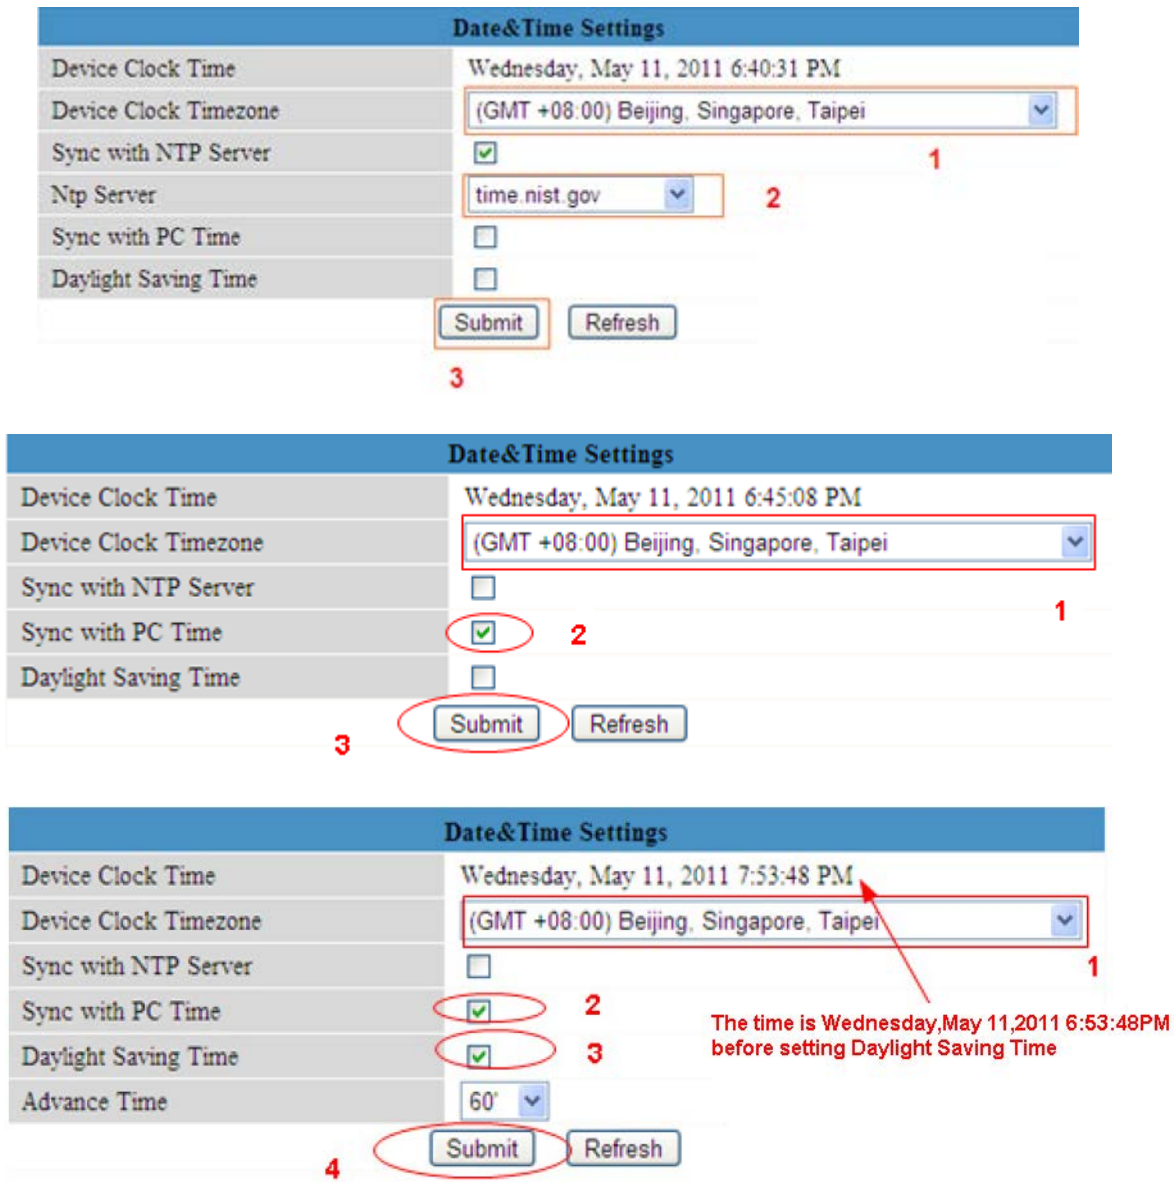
| Date&Time Settings | |
|---|---|
| Device Clock Time | Wednesday, May 11, 2011 6:40:31 PM |
| Device Clock Timezone | (GMT +08:00) Beijing, Singapore, Taipei |
| Sync with NTP Server | |
| Ntp Server | time.nist.gov |
| Sync with PC Time | |
| Daylight Saving Time | |

1

2

Submit Refresh

3

| Date&Time Settings | |
|---|---|
| Device Clock Time | Wednesday, May 11, 2011 6:45:08 PM |
| Device Clock Timezone | (GMT +08:00) Beijing, Singapore, Taipei |
| Sync with NTP Server | |
| Sync with PC Time | |
| Daylight Saving Time | |

1

2

Submit Refresh

3

| Date&Time Settings | |
|---|---|
| Device Clock Time | Wednesday, May 11, 2011 7:53:48 PM |
| Device Clock Timezone | (GMT +08:00) Beijing, Singapore, Taipei |
| Sync with NTP Server | |
| Sync with PC Time | |
| Daylight Saving Time | |
| Advance Time | 60' |

1

2

3

The time is Wednesday,May 11,2011 6:53:48PM before setting Daylight Saving Time

Submit Refresh

4